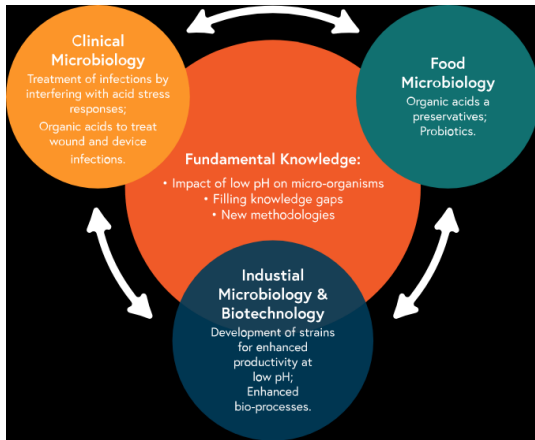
Clinical Microbiology
Treatment of infections by interfering with acid stress responses;
Organic acids to treat wound and device infections.

Food Microbiology
Organic acids a preservatives;
Probiotics.

Fundamental Knowledge:
• Impact of low pH on micro-organisms
• Filling knowledge gaps
• New methodologies

Industial Microbiology & Biotechnology
Development of strains for enhanced productivity at low pH;
Enhanced bio-processes.